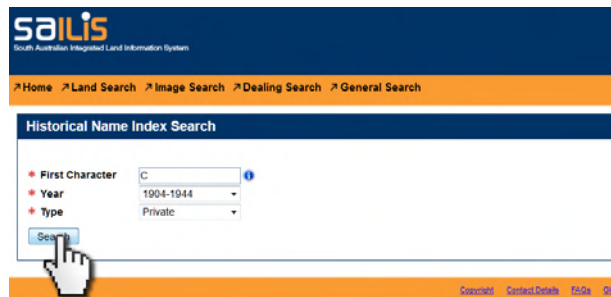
SAILIS
South Australian Integrated Land Information System

↗Home ↗Land Search ↗Image Search ↗Dealing Search ↗General Search

Historical Name Index Search

* First Character C
* Year 1904-1944
* Type Private

Search

Copyright Contact Details FAQs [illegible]